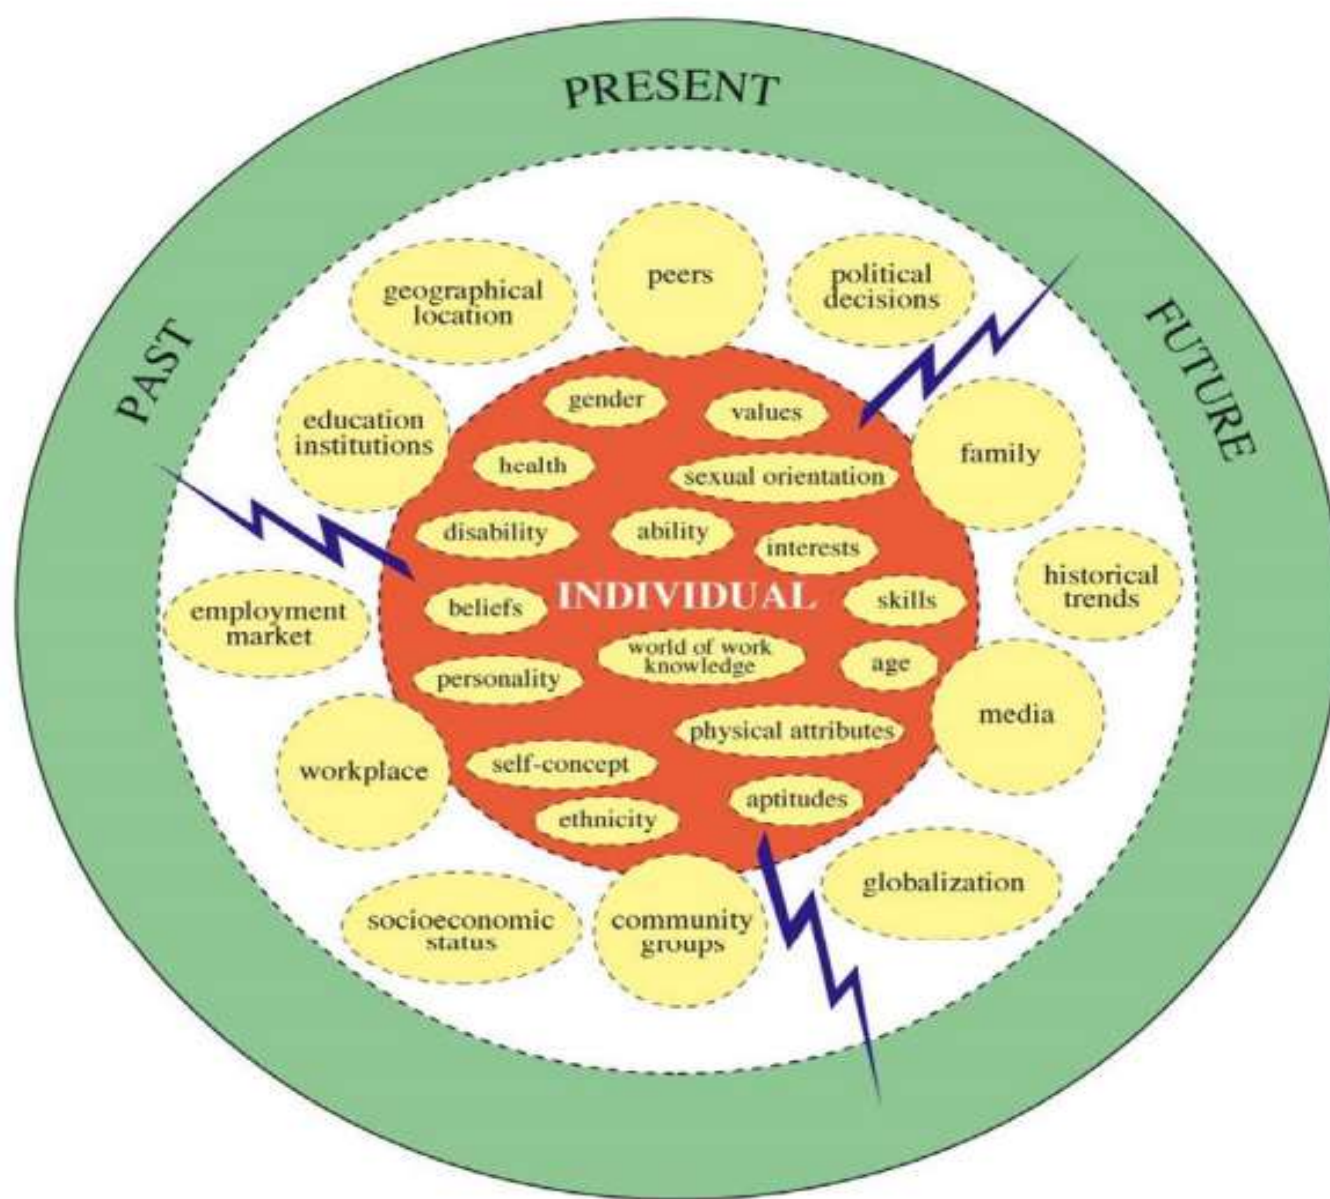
PRESENT

PAST

FUTURE

peers

geographical location

political decisions

education institutions

family

historical trends

employment market

media

workplace

globalization

socioeconomic status

community groups

gender

values

health

sexual orientation

disability

ability

interests

INDIVIDUAL

beliefs

skills

world of work knowledge

personality

age

physical attributes

self-concept

ethnicity

aptitudes